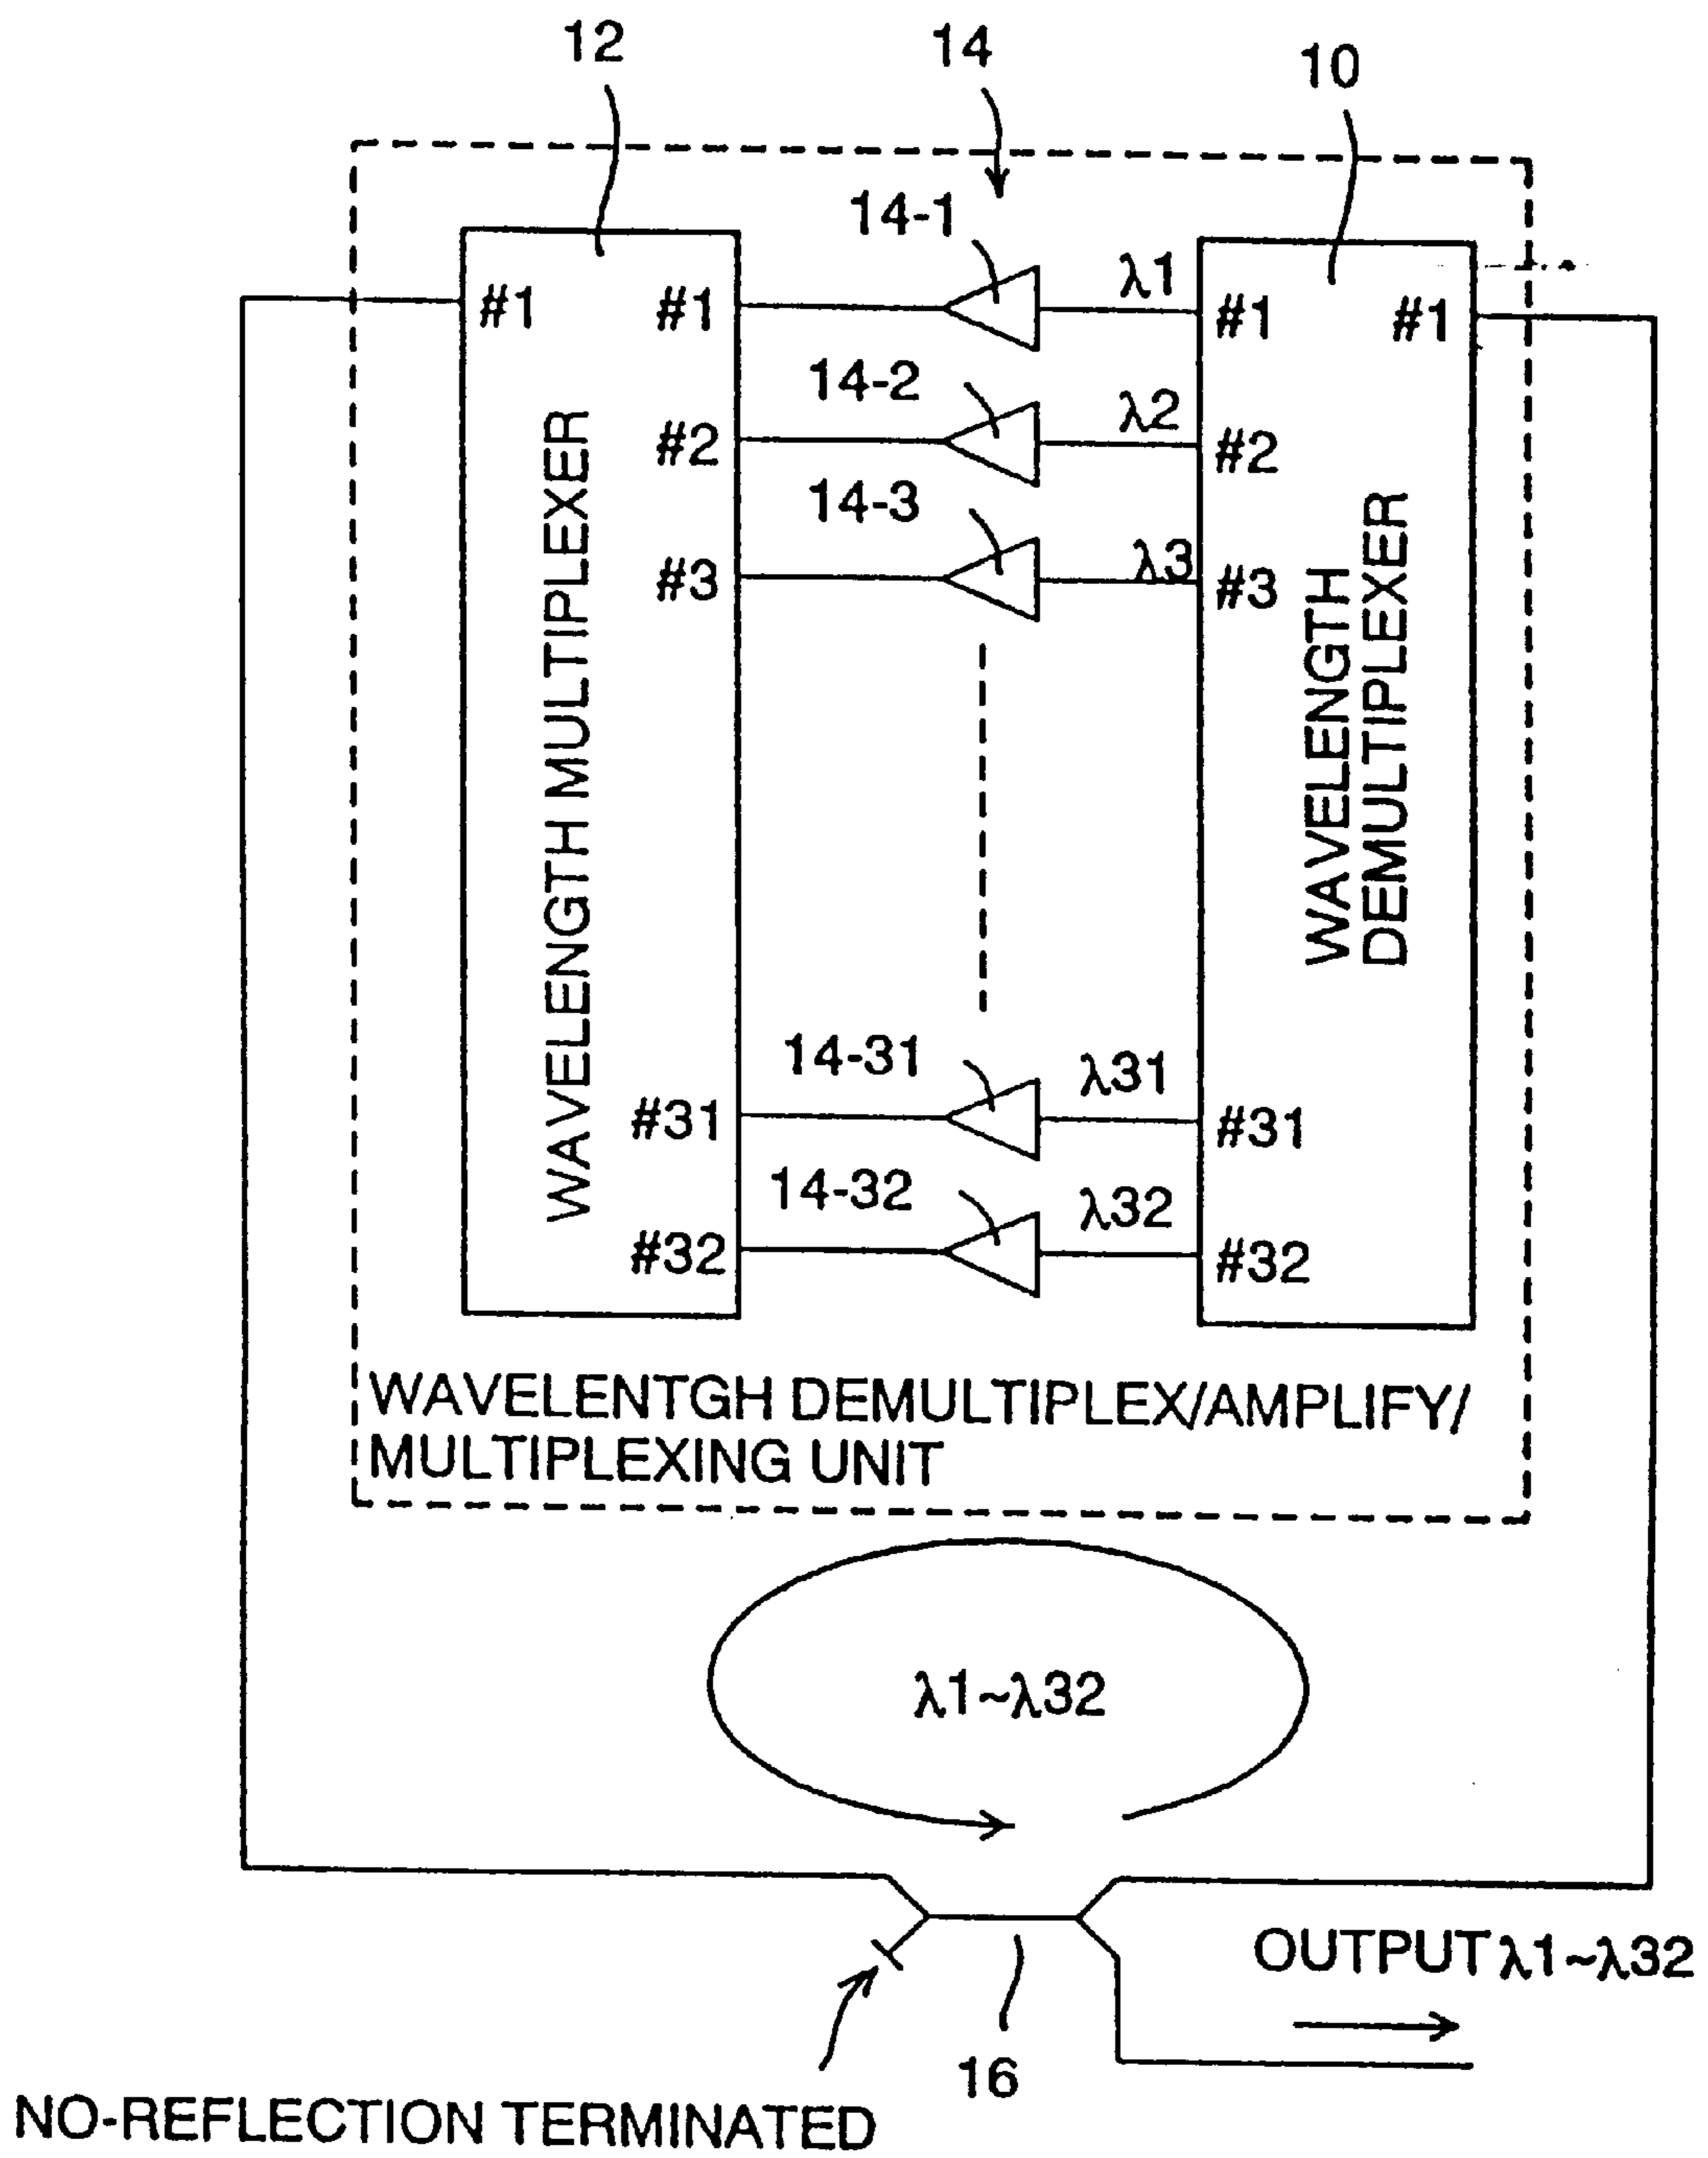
12
14
10
14-1
#1
#1
$\lambda1$
#1
#1
14-2
#2
$\lambda2$
#2
14-3
#3
$\lambda3$
#3
WAVELENGTH MULTIPLEXER
WAVELENGTH DEMULTIPLEXER
14-31
$\lambda31$
#31
#31
14-32
$\lambda32$
#32
#32
WAVELENTGH DEMULTIPLEX/AMPLIFY/ MULTIPLEXING UNIT
$\lambda1$~$\lambda32$
OUTPUT $\lambda1$~$\lambda32$
16
NO-REFLECTION TERMINATED